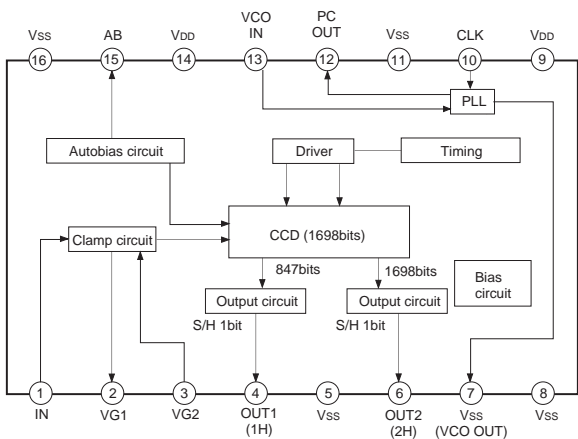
VSS 16
AB 15
VDD 14
VCO IN 13
PC OUT 12
VSS 11
CLK 10
VDD 9

PLL
Autobias circuit
Driver
Timing
Clamp circuit
CCD (1698bits)
847bits
1698bits
Bias circuit
Output circuit
Output circuit
S/H 1bit
S/H 1bit

1 IN
2 VG1
3 VG2
4 OUT1 (1H)
5 VSS
6 OUT2 (2H)
7 VSS (VCO OUT)
8 VSS